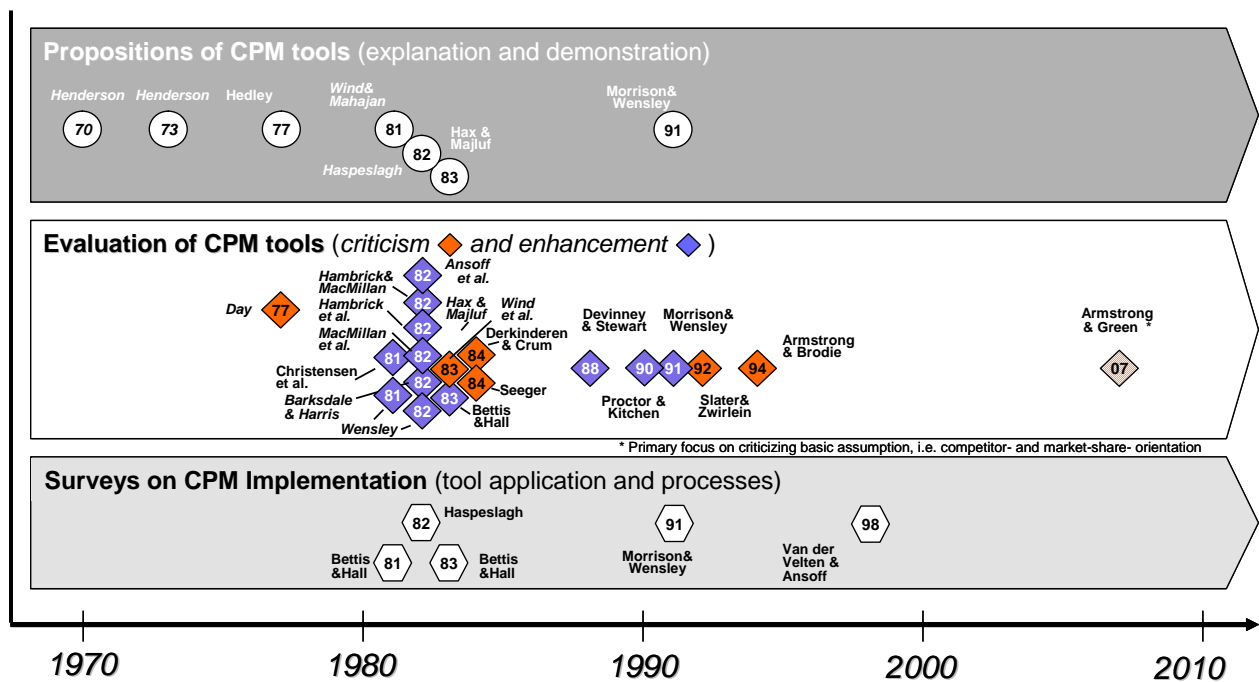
Propositions of CPM tools (explanation and demonstration)

Henderson 70
Henderson 73
Hedley 77
Wind& Mahajan 81
82 Hax & Majluf
Haspeslagh 83
Morrison& Wensley 91

Evaluation of CPM tools (criticism and enhancement )

Day 77
Hambrick& MacMillan 82
Ansoff et al.
Hambrick et al. 82
Hax & Majluf
Wind et al.
MacMillan et al. 82
Derkinderen & Crum
Christensen et al. 81
82
83
84
82
84 Seeger
Barksdale & Harris 81
83
Bettis &Hall
Wensley 82
Devinney & Stewart 88
Morrison& Wensley
90 91 92
Proctor & Kitchen
Slater& Zwirlein
94 Armstrong & Brodie
Armstrong & Green *
07

* Primary focus on criticizing basic assumption, i.e. competitor- and market-share- orientation

Surveys on CPM Implementation (tool application and processes)

82 Haspeslagh
Bettis &Hall 81
83 Bettis &Hall
91 Morrison& Wensley
98 Van der Velten & Ansoff

1970
1980
1990
2000
2010